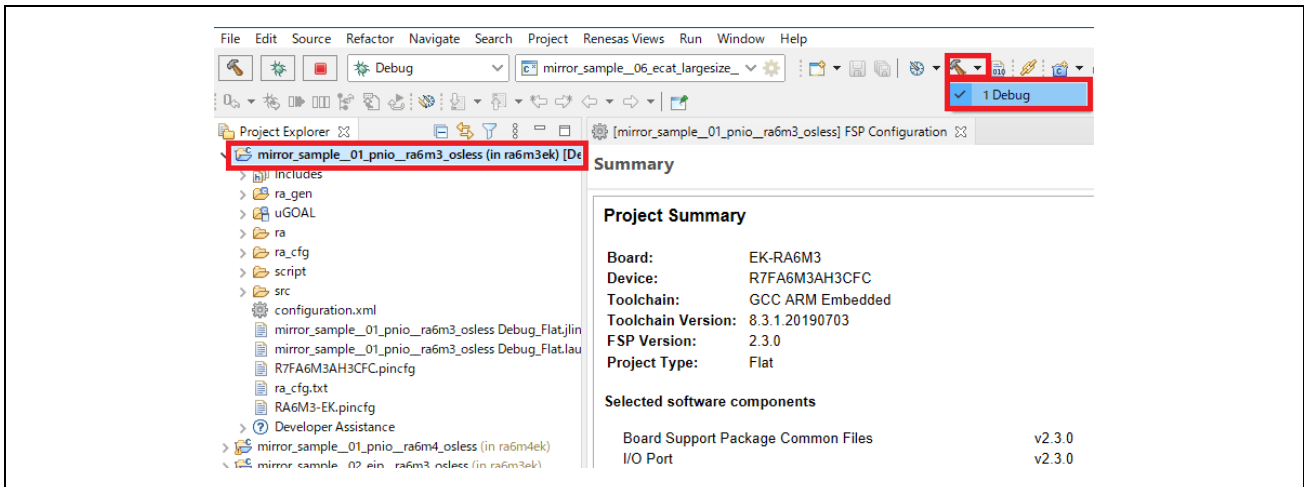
File Edit Source Refactor Navigate Search Project Renesas Views Run Window Help

Debug

mirror_sample__06_ecat_largesize_

1 Debug

Project Explorer

mirror_sample__01_pnio__ra6m3_osless (in ra6m3ek) [De

Includes

ra_gen

uGOAL

ra

ra_cfg

script

src

configuration.xml

mirror_sample__01_pnio__ra6m3_osless Debug_Flat.jlin

mirror_sample__01_pnio__ra6m3_osless Debug_Flat.lau

R7FA6M3AH3CFC.pincfg

ra_cfg.txt

RA6M3-EK.pincfg

Developer Assistance

mirror_sample__01_pnio__ra6m4_osless (in ra6m4ek)

mirror_sample__02_eip__ra6m3_osless (in ra6m3ek)

[mirror_sample__01_pnio__ra6m3_osless] FSP Configuration

Summary

Project Summary

| | |
|---|---|
| Board: | EK-RA6M3 |
| Device: | R7FA6M3AH3CFC |
| Toolchain: | GCC ARM Embedded |
| Toolchain Version: | 8.3.1.20190703 |
| FSP Version: | 2.3.0 |
| Project Type: | Flat |

Selected software components

| | |
|---|---|
| Board Support Package Common Files | v2.3.0 |
| I/O Port | v2.3.0 |